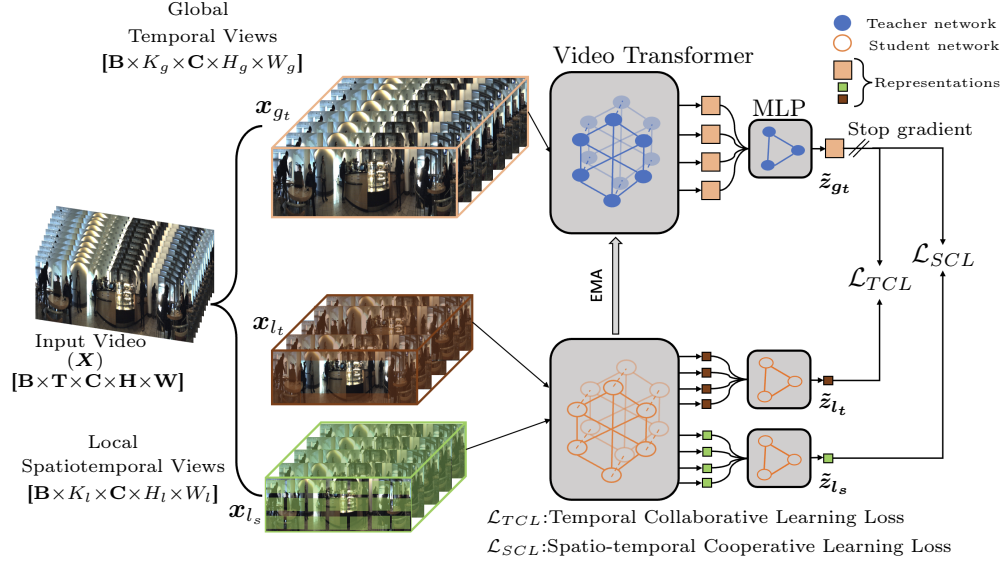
Global
Temporal Views
$[\mathbf{B}\times K_g\times\mathbf{C}\times H_g\times W_g]$

Video Transformer

Teacher network
Student network
Representations

$\boldsymbol{x}_{g_t}$

MLP

Stop gradient

$\tilde{\boldsymbol{z}}_{\boldsymbol{g_t}}$

$\mathcal{L}_{SCL}$

$\mathcal{L}_{TCL}$

EMA

Input Video
$(\boldsymbol{X})$
$[\mathbf{B}\times\mathbf{T}\times\mathbf{C}\times\mathbf{H}\times\mathbf{W}]$

$\boldsymbol{x}_{l_t}$

$\tilde{\boldsymbol{z}}_{\boldsymbol{l_t}}$

Local
Spatiotemporal Views
$[\mathbf{B}\times K_l\times\mathbf{C}\times H_l\times W_l]$

$\boldsymbol{x}_{l_s}$

$\tilde{\boldsymbol{z}}_{\boldsymbol{l_s}}$

$\mathcal{L}_{TCL}$:Temporal Collaborative Learning Loss
$\mathcal{L}_{SCL}$:Spatio-temporal Cooperative Learning Loss